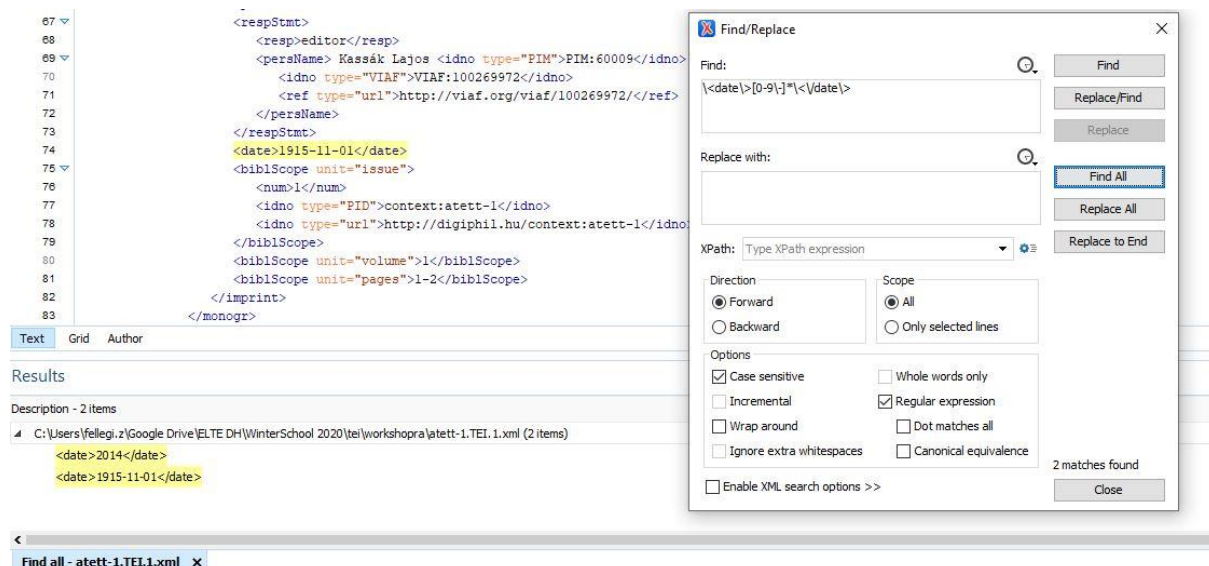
67 <respStmt>
68 <resp>editor</resp>
69 <persName> Kassák Lajos <idno type="PIM">PIM:60009</idno>
70 <idno type="VIAF">VIAF:100269972</idno>
71 <ref type="url">http://viaf.org/viaf/100269972/</ref>
72 </persName>
73 </respStmt>
74 <date>1915-11-01</date>
75 <biblScope unit="issue">
76 <num>1</num>
77 <idno type="PID">context:atett-1</idno>
78 <idno type="url">http://digiphil.hu/context:atett-1</idno
79 </biblScope>
80 <biblScope unit="volume">1</biblScope>
81 <biblScope unit="pages">1-2</biblScope>
82 </imprint>
83 </monogr>

Text Grid Author

Results

Description - 2 items

C:\Users\fellegi.z\Google Drive\ELTE DH\WinterSchool 2020\tei\workshopra\atett-1.TEI.1.xml (2 items)

<date>2014</date>
<date>1915-11-01</date>

Find all - atett-1.TEI.1.xml ×

Find/Replace

Find:
\<date\>[0-9\-]*\<\/date\>

Replace with:

XPath: Type XPath expression

Direction
Forward
Backward

Scope
All
Only selected lines

Options
Case sensitive
Whole words only
Incremental
Regular expression
Wrap around
Dot matches all
Ignore extra whitespaces
Canonical equivalence

Enable XML search options >>

Find
Replace/Find
Replace
Find All
Replace All
Replace to End

2 matches found
Close